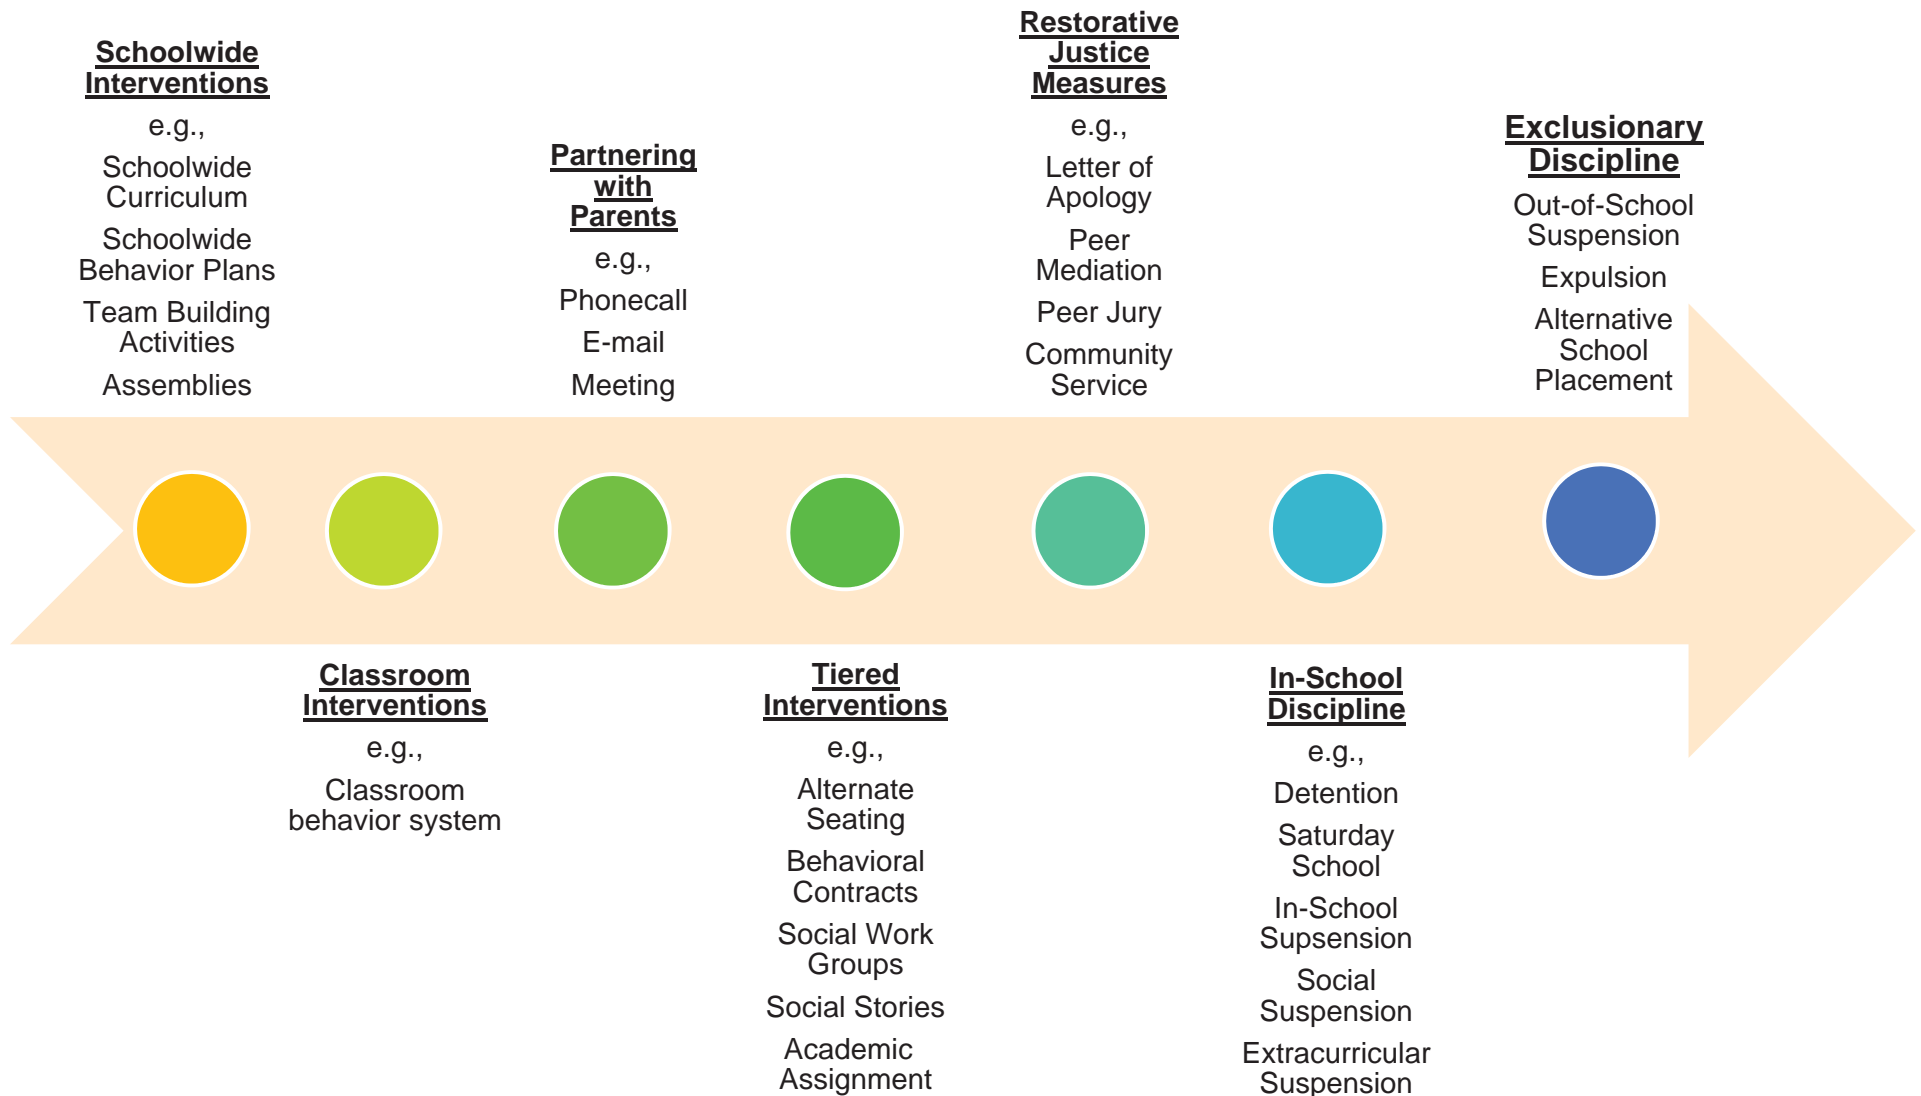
Schoolwide Interventions

e.g.,

Schoolwide Curriculum

Schoolwide Behavior Plans

Team Building Activities

Assemblies

Classroom Interventions

e.g.,

Classroom behavior system

Partnering with Parents

e.g.,

Phonecall

E-mail

Meeting

Tiered Interventions

e.g.,

Alternate Seating

Behavioral Contracts

Social Work Groups

Social Stories

Academic Assignment

Restorative Justice Measures

e.g.,

Letter of Apology

Peer Mediation

Peer Jury

Community Service

In-School Discipline

e.g.,

Detention

Saturday School

In-School Suspension

Social Suspension

Extracurricular Suspension

Exclusionary Discipline

Out-of-School Suspension

Expulsion

Alternative School Placement